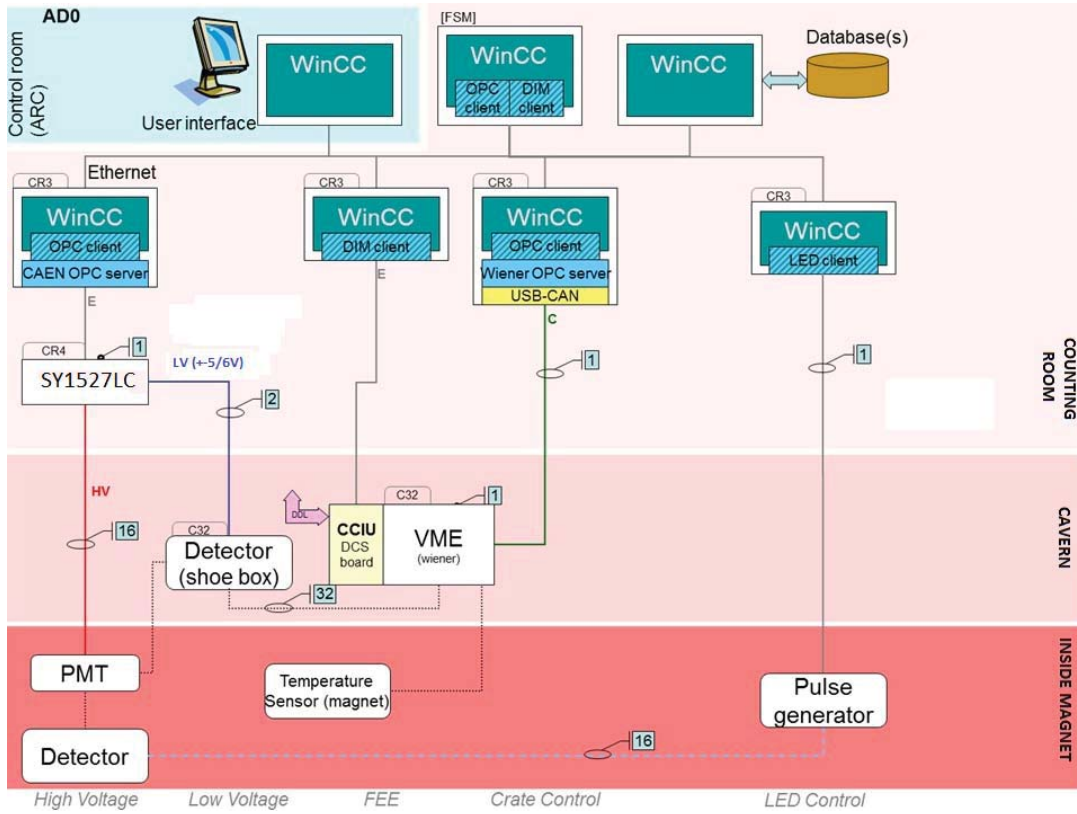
AD0

Control room (ARC)

User interface

WinCC

[FSM]

WinCC

OPC client

DIM client

WinCC

Database(s)

Ethernet

CR3

WinCC

OPC client

CAEN OPC server

CR3

WinCC

DIM client

CR3

WinCC

OPC client

Wiener OPC server

USB-CAN

CR3

WinCC

LED client

E

E

C

CR4

1

SY1527LC

LV (+-5/6V)

2

1

1

COUNTING ROOM

HV

16

C32

Detector (shoe box)

DDL

CCIU

DCS board

C32

1

VME

(wiener)

32

CAVERN

PMT

Temperature Sensor (magnet)

Pulse generator

Detector

16

INSIDE MAGNET

High Voltage

Low Voltage

FEE

Crate Control

LED Control